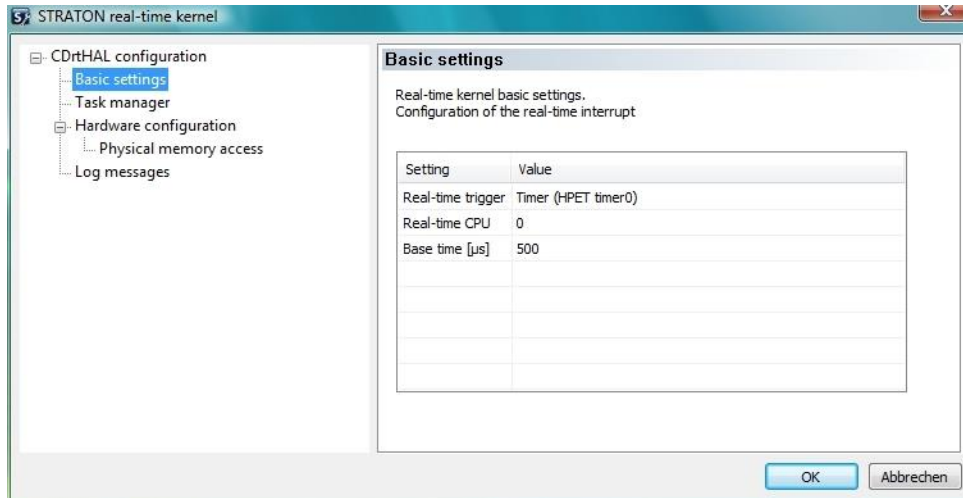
STRATON real-time kernel

CDrtHAL configuration
Basic settings
Task manager
Hardware configuration
Physical memory access
Log messages

Basic settings

Real-time kernel basic settings.
Configuration of the real-time interrupt

| Setting | Value |
|---|---|
| Real-time trigger | Timer (HPET timer0) |
| Real-time CPU | 0 |
| Base time [µs] | 500 |

OK
Abbrechen